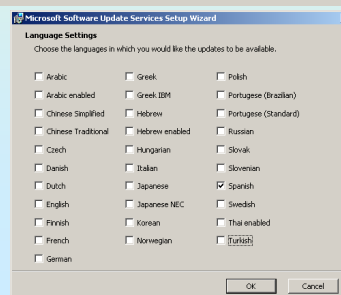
Microsoft Software Update Services Setup Wizard

Language Settings

Choose the languages in which you would like the updates to be available.

Arabic
Arabic enabled
Chinese Simplified
Chinese Traditional
Czech
Danish
Dutch
English
Finnish
French
German

Greek
Greek IBM
Hebrew
Hebrew enabled
Hungarian
Italian
Japanese
Japanese NEC
Korean
Norwegian

Polish
Portugese (Brazilian)
Portugese (Standard)
Russian
Slovak
Slovenian
Spanish
Swedish
Thai enabled
Turkish

OK
Cancel